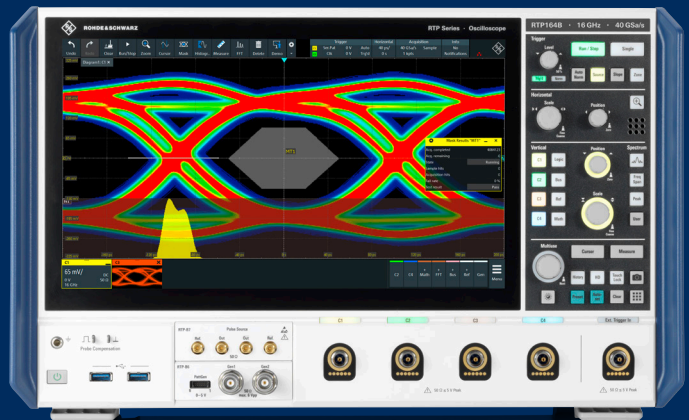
ROHDE&SCHWARZ

RTP Series · Oscilloscope

RTP164B | 16 GHz | 40 GSa/s

Undo Redo Find Run/Stop Zoom Cursor Mask Histogr. Measure FFT Deembed Zones

Trigger Horizontal Acquisition Info

Mask Results "MT1"

MT1

C1

65 mV/

Trigger

Level

Run / Stop Single

Auto Norm Source Steps Zoom

Horizontal

Scale Position

Vertical

Logic Position Spectrum

Scale

Multiuse

Cursor Measure

History Mask Touch Lock

Math Ref Clear

Probe Compensation

RTP-B7

Pulse Source

RTP-B6

FastSyn

Gen1 Gen2

C1 C2 C3 C4 Ext. Trigger In

50 Ω ≤ 5 V Peak

50 Ω ≤ 5 V Peak